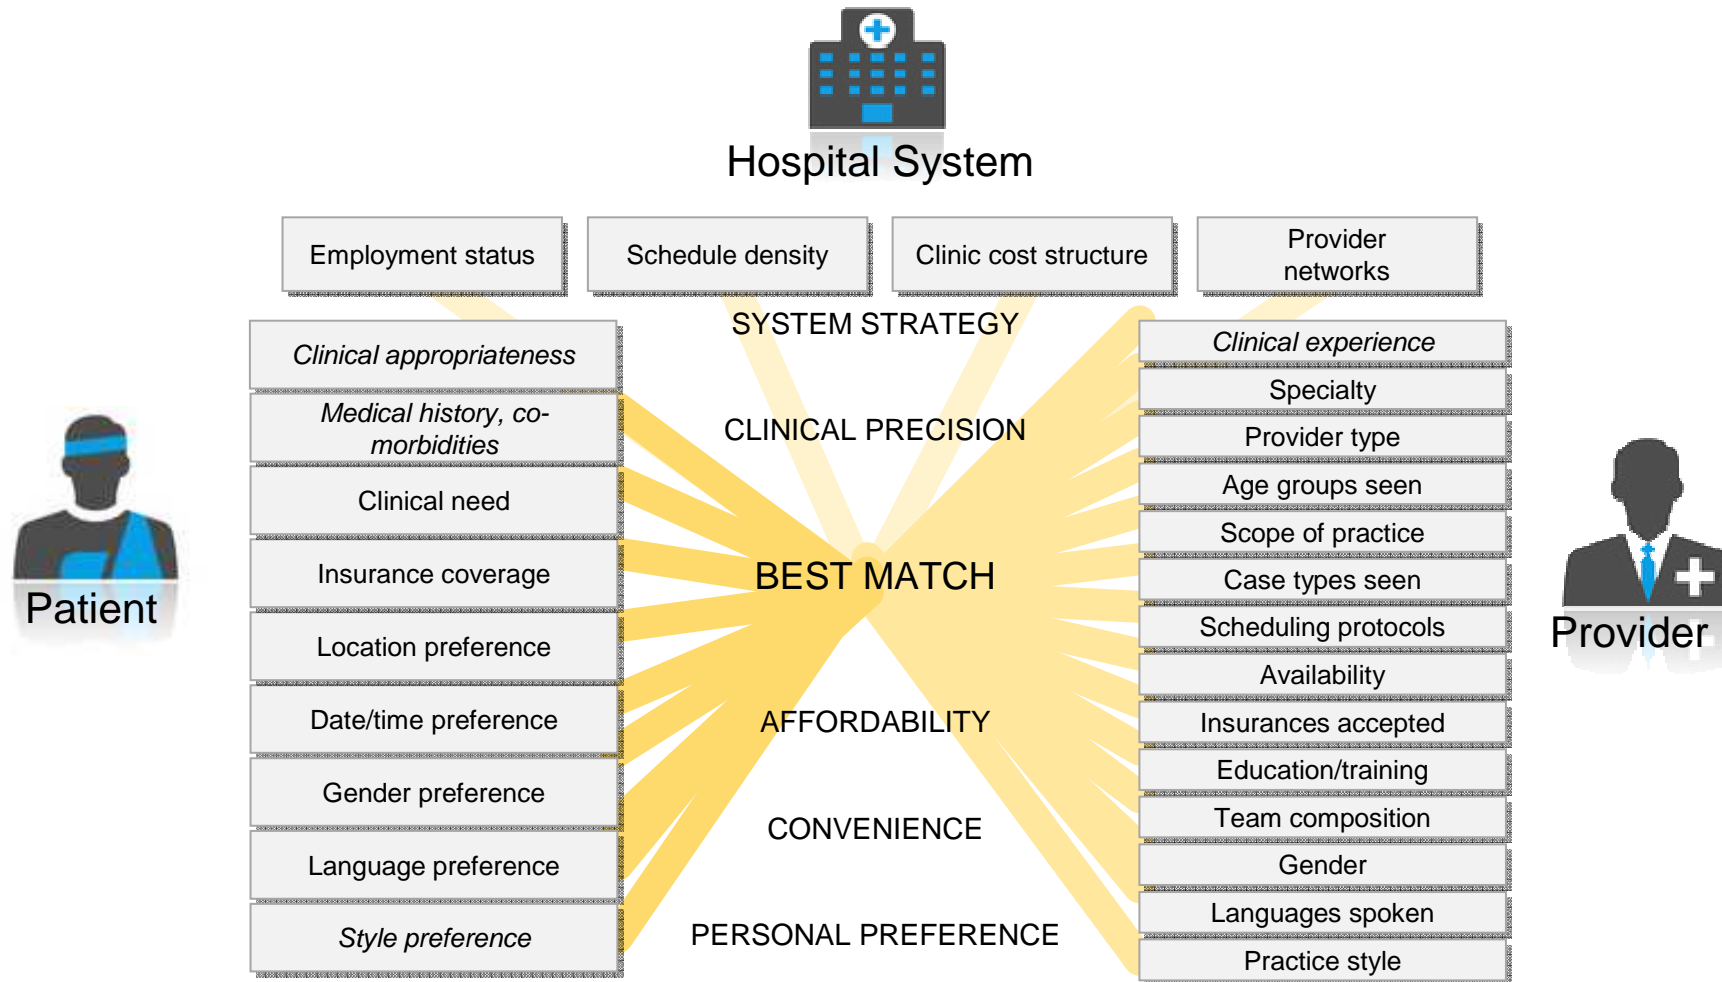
Hospital System

Employment status

Schedule density

Clinic cost structure

Provider networks

SYSTEM STRATEGY

Clinical appropriateness

Medical history, co-morbidities

Clinical need

Insurance coverage

Location preference

Date/time preference

Gender preference

Language preference

Style preference

Patient

CLINICAL PRECISION

BEST MATCH

AFFORDABILITY

CONVENIENCE

PERSONAL PREFERENCE

Clinical experience

Specialty

Provider type

Age groups seen

Scope of practice

Case types seen

Scheduling protocols

Availability

Insurances accepted

Education/training

Team composition

Gender

Languages spoken

Practice style

Provider